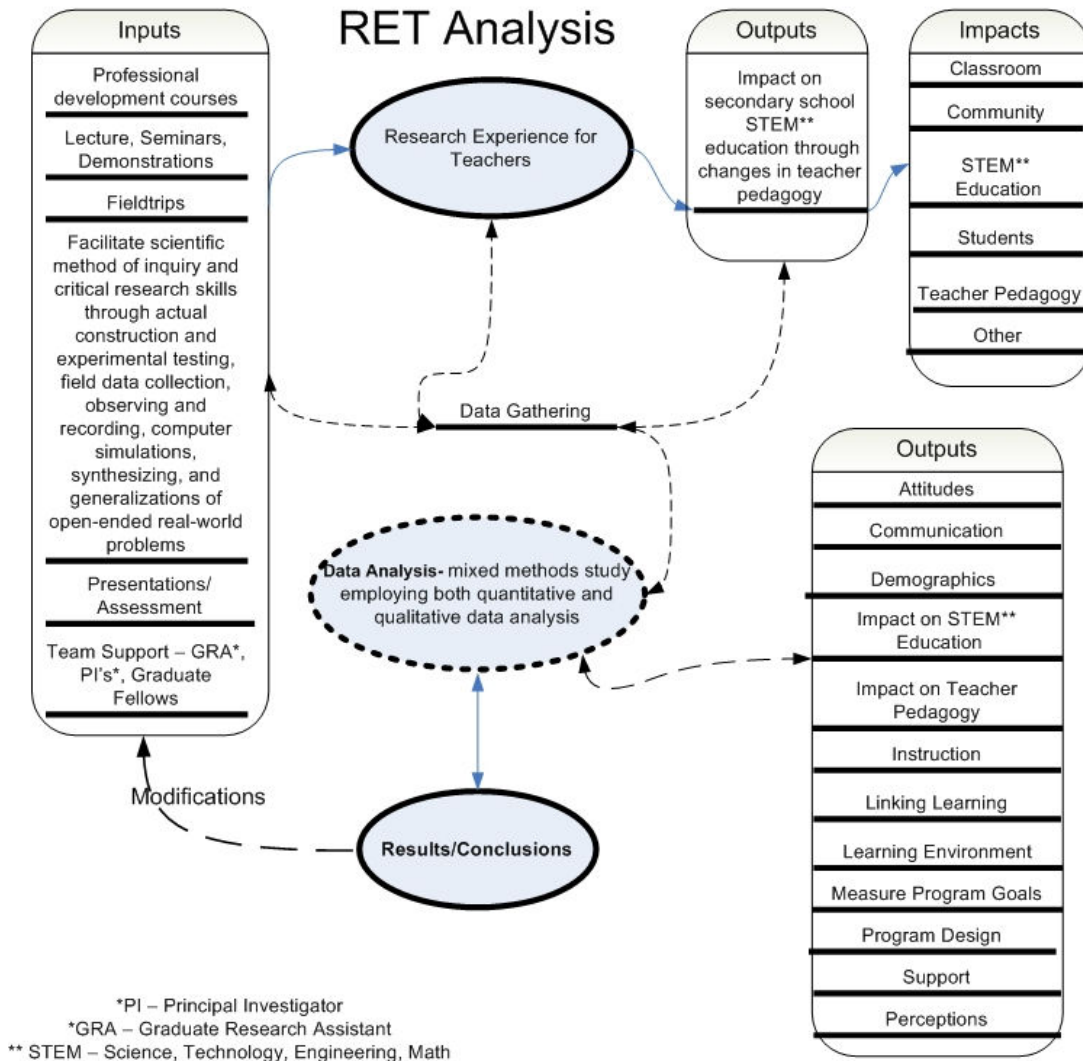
RET Analysis

Inputs

Professional development courses

Lecture, Seminars, Demonstrations

Fieldtrips

Facilitate scientific method of inquiry and critical research skills through actual construction and experimental testing, field data collection, observing and recording, computer simulations, synthesizing, and generalizations of open-ended real-world problems

Presentations/ Assessment

Team Support – GRA*, PI's*, Graduate Fellows

Research Experience for Teachers

Outputs

Impact on secondary school STEM** education through changes in teacher pedagogy

Impacts

Classroom

Community

STEM** Education

Students

Teacher Pedagogy

Other

Data Gathering

Data Analysis- mixed methods study employing both quantitative and qualitative data analysis

Outputs

Attitudes

Communication

Demographics

Impact on STEM** Education

Impact on Teacher Pedagogy

Instruction

Linking Learning

Learning Environment

Measure Program Goals

Program Design

Support

Perceptions

Modifications

Results/Conclusions

*PI – Principal Investigator
*GRA – Graduate Research Assistant
** STEM – Science, Technology, Engineering, Math